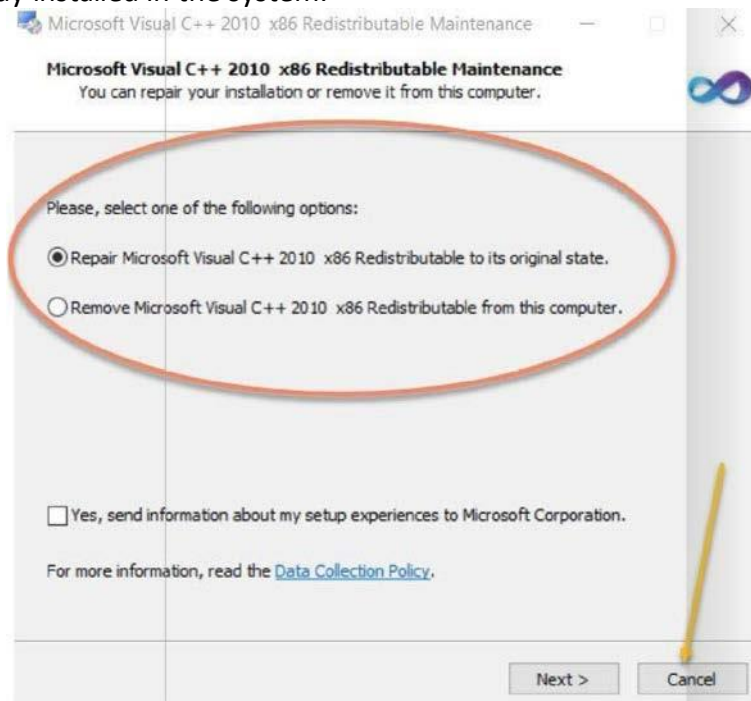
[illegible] installed in the system.

Microsoft Visual C++ 2010 x86 Redistributable Maintenance

Microsoft Visual C++ 2010 x86 Redistributable Maintenance
You can repair your installation or remove it from this computer.

Please, select one of the following options:

Repair Microsoft Visual C++ 2010 x86 Redistributable to its original state.

Remove Microsoft Visual C++ 2010 x86 Redistributable from this computer.

Yes, send information about my setup experiences to Microsoft Corporation.

For more information, read the Data Collection Policy.

Next >
Cancel